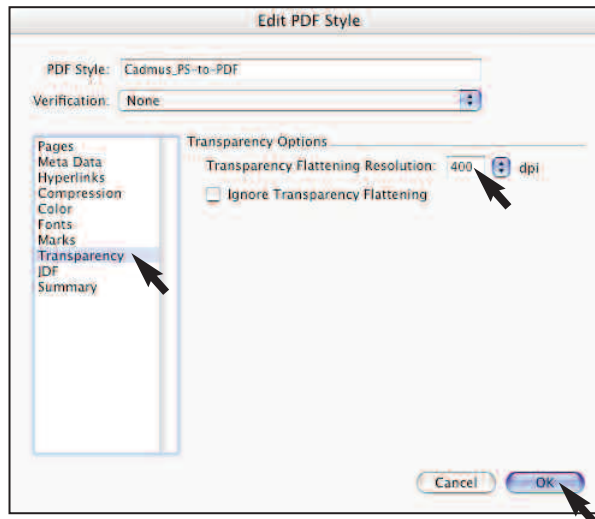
Edit PDF Style

PDF Style: Cadmus_PS-to-PDF

Verification: None

Pages
Meta Data
Hyperlinks
Compression
Color
Fonts
Marks
Transparency
JDF
Summary

Transparency Options

Transparency Flattening Resolution: 400 dpi

Ignore Transparency Flattening

Cancel

OK